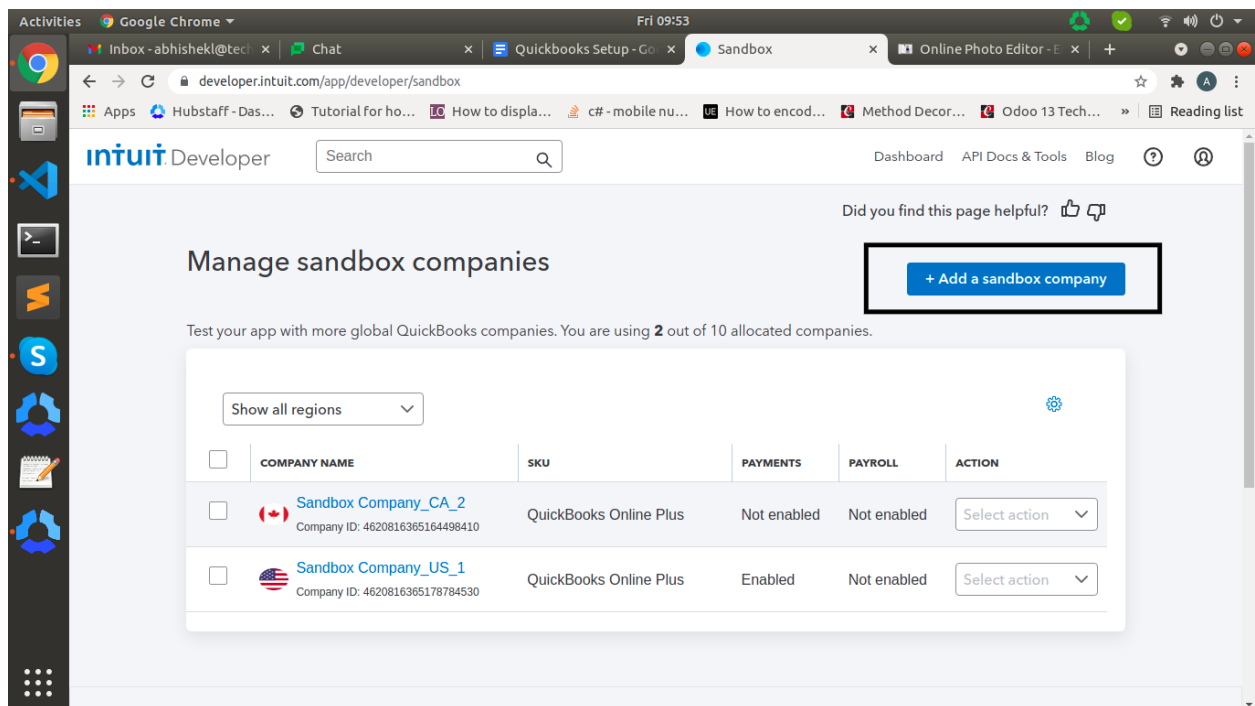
Activities Google Chrome ▾ Fri 09:53

Inbox - abhishekl@tech × Chat × Quickbooks Setup - Go × Sandbox × Online Photo Editor - E × +

developer.intuit.com/app/developer/sandbox

Apps Hubstaff - Das... Tutorial for ho... How to displa... c# - mobile nu... How to encod... Method Decor... Odoo 13 Tech... » Reading list

INTUIT Developer Search Dashboard API Docs & Tools Blog

Did you find this page helpful?

Manage sandbox companies

+ Add a sandbox company

Test your app with more global QuickBooks companies. You are using **2** out of 10 allocated companies.

Show all regions

| | COMPANY NAME | SKU | PAYMENTS | PAYROLL | ACTION |
|---|---|---|---|---|---|
| | Sandbox Company_CA_2 Company ID: 4620816365164498410 | QuickBooks Online Plus | Not enabled | Not enabled | Select action |
| | Sandbox Company_US_1 Company ID: 4620816365178784530 | QuickBooks Online Plus | Enabled | Not enabled | Select action |